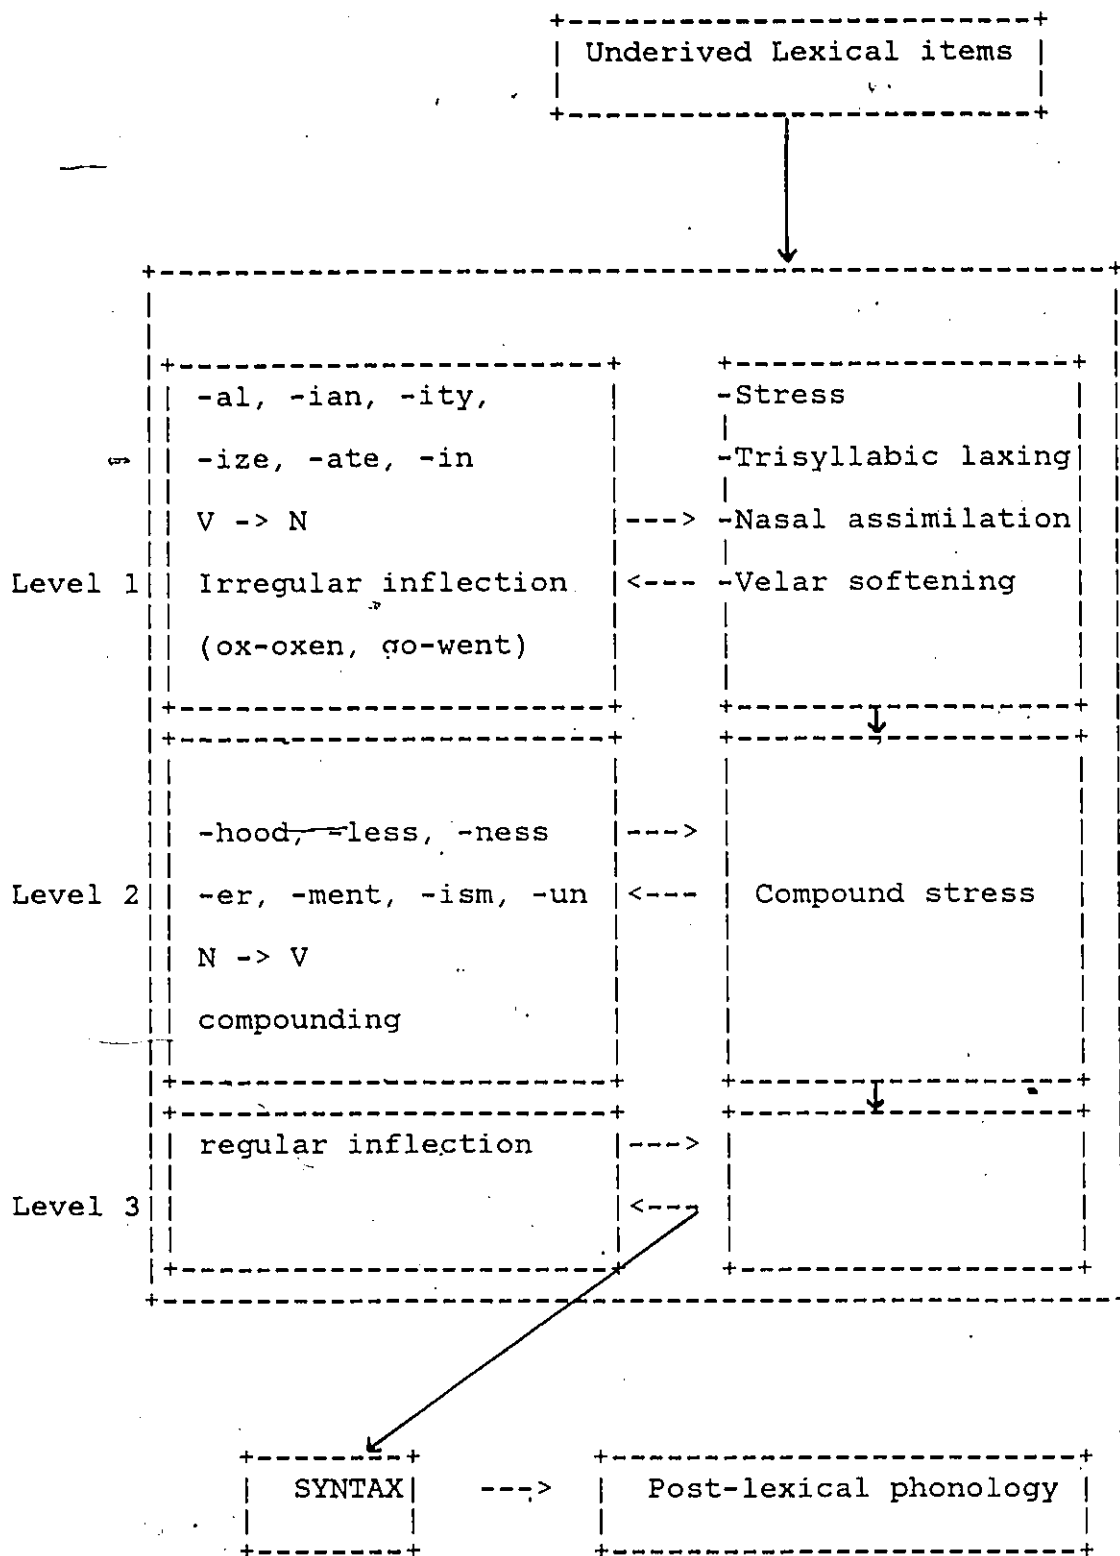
Underived Lexical items

Level 1
-al, -ian, -ity,
-ize, -ate, -in
V -> N
Irregular inflection
(ox-oxen, go-went)

--->
<---

-Stress
-Trisyllabic laxing
-Nasal assimilation
-Velar softening

Level 2
-hood, -less, -ness
-er, -ment, -ism, -un
N -> V
compounding

--->
<---

Compound stress

Level 3
regular inflection

--->
<---

SYNTAX
--->
Post-lexical phonology